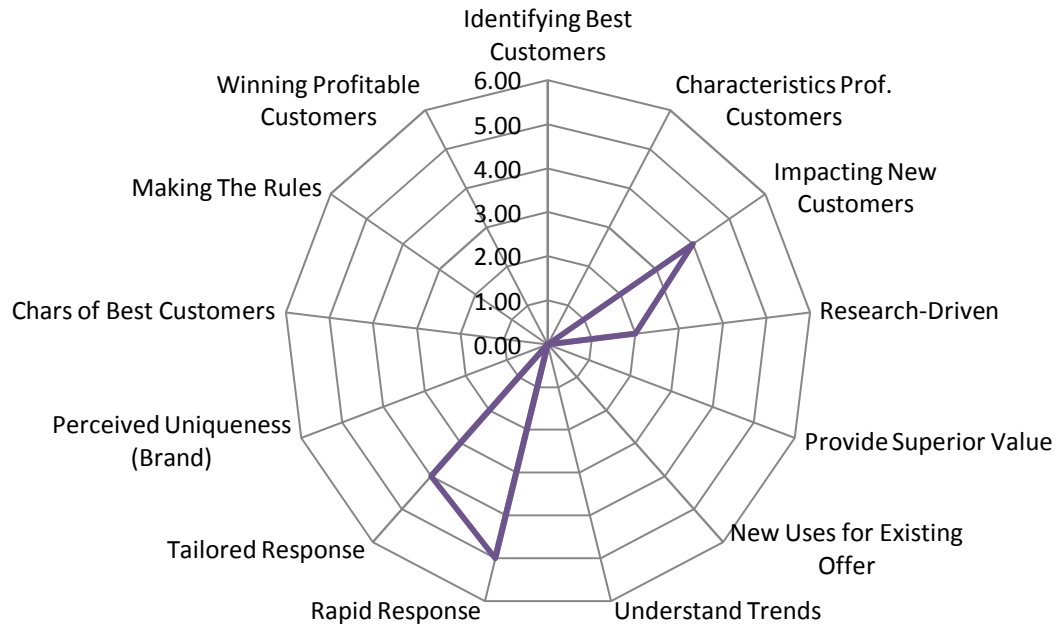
Identifying Best Customers

Characteristics Prof. Customers

Impacting New Customers

Research-Driven

Provide Superior Value

New Uses for Existing Offer

Understand Trends

Rapid Response

Tailored Response

Perceived Uniqueness (Brand)

Chars of Best Customers

Making The Rules

Winning Profitable Customers

6.00
5.00
4.00
3.00
2.00
1.00
0.00